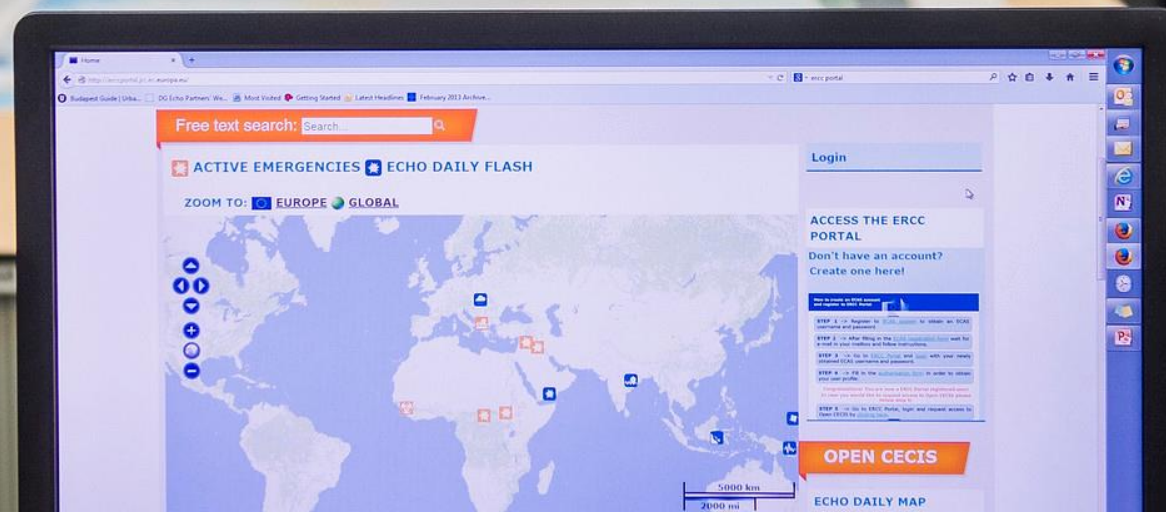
Home

http://erccportal.jrc.ec.europa.eu/

ercc portal

Budapest Guide | Urba... DG Echo Partners' We... Most Visited Getting Started Latest Headlines February 2013 Archive...

Free text search: Search...

ACTIVE EMERGENCIES ECHO DAILY FLASH

ZOOM TO: EUROPE GLOBAL

Login

ACCESS THE ERCC PORTAL

Don't have an account? Create one here!

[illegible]

STEP 1 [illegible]

STEP 2 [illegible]

STEP 3 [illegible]

STEP 4 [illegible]

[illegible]

STEP 5 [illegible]

OPEN CECIS

ECHO DAILY MAP

5000 km

2000 mi